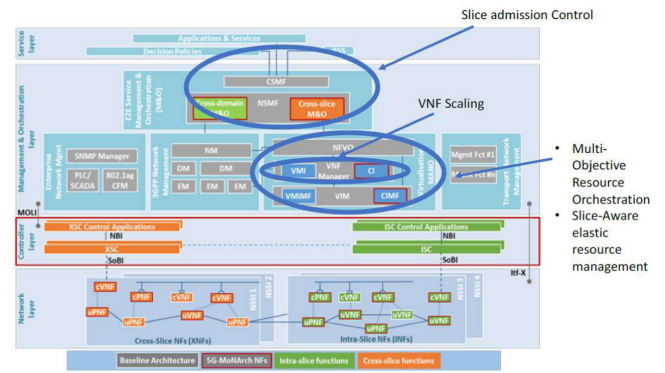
Slice admission Control

Service layer

Applications & Services

Decision Policies

BSS

Management & Orchestration layer

E2E Service Management & Orchestration (M&O)

CSMF

NSMF

Cross-domain M&O

Cross-slice M&O

VNF Scaling

Enterprise Network Mgmt

SNMP Manager

PLC/ SCADA

802.1ag CFM

3GPP Network Management

NM

DM

DM

EM

EM

EM

NFVO

VMI

VNF Manager

CI

VMIMF

VIM

CIMF

Virtualisation MANO

Mgmt Fct #1

Mgmt Fct #n

Transport Network Management

Multi-Objective Resource Orchestration

Slice-Aware elastic resource management

MOLI

Controller layer

XSC Control Applications

NBI

XSC

SoBI

ISC Control Applications

NBI

ISC

SoBI

Itf-X

Network layer

NSSI 1

NSSI 2

NSSI 3

NSSI 4

cPNF

cPNF

cVNF

cVNF

uPNF

uPNF

uVNF

uPNF

Cross-Slice NFs (XNFs)

cPNF

cVNF

cVNF

cVNF

uPNF

uVNF

uVNF

uPNF

uVNF

uVNF

Intra-Slice NFs (INFs)

Baseline Architecture

5G-MoNArch NFs

Intra-slice functions

Cross-slice functions